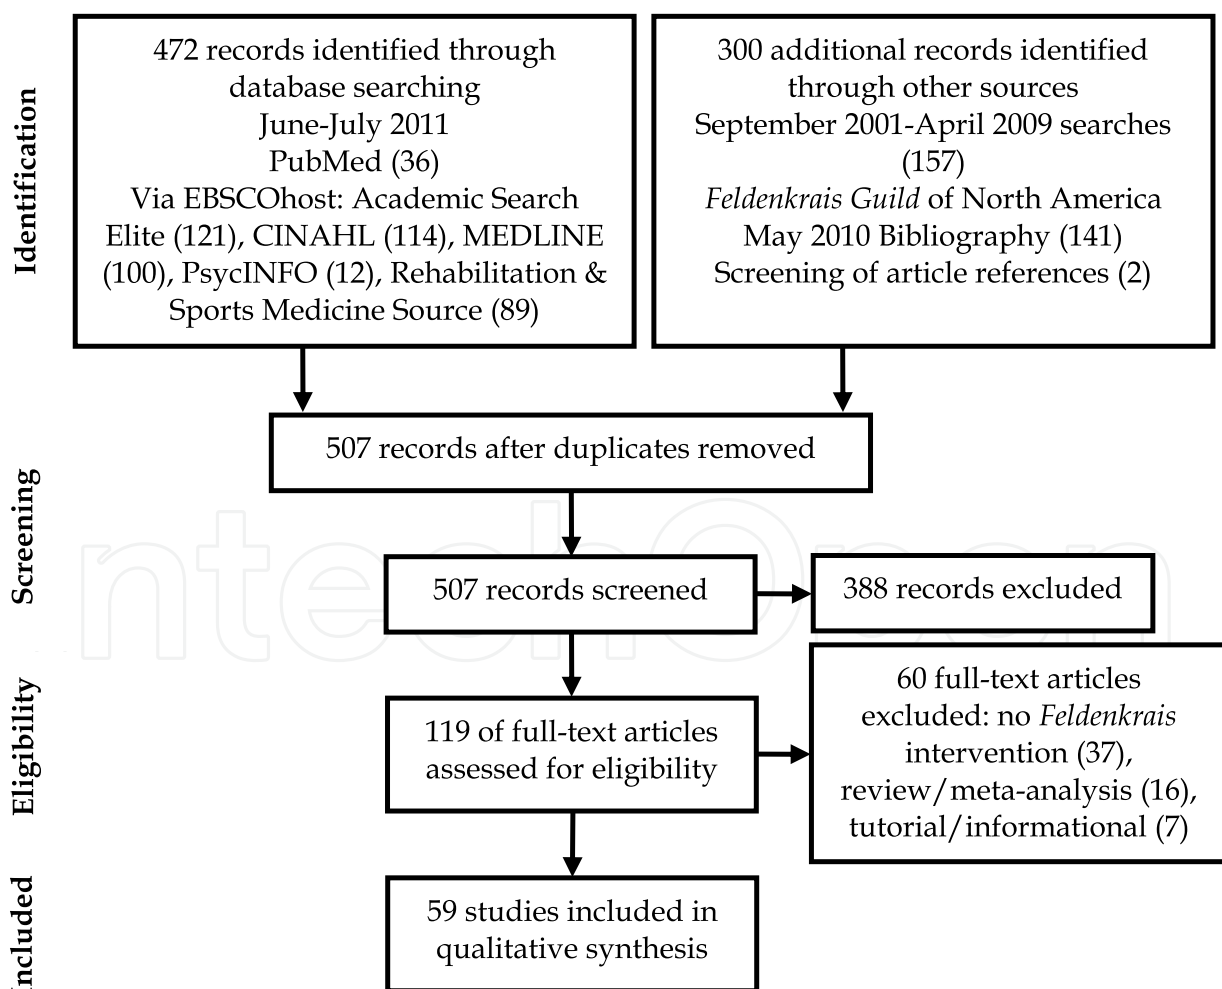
Identification

472 records identified through database searching
June-July 2011
PubMed (36)
Via EBSCOhost: Academic Search Elite (121), CINAHL (114), MEDLINE (100), PsycINFO (12), Rehabilitation & Sports Medicine Source (89)

300 additional records identified through other sources
September 2001-April 2009 searches (157)
Feldenkrais Guild of North America May 2010 Bibliography (141)
Screening of article references (2)

Screening

507 records after duplicates removed

507 records screened

388 records excluded

Eligibility

119 of full-text articles assessed for eligibility

60 full-text articles excluded: no Feldenkrais intervention (37), review/meta-analysis (16), tutorial/informational (7)

ncluded

59 studies included in qualitative synthesis